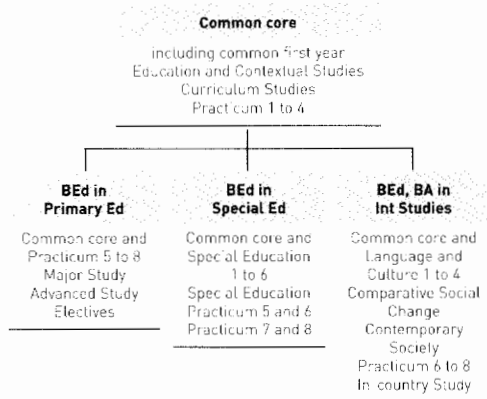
**Common core**

including common first year
Education and Contextual Studies
Curriculum Studies
Practicum 1 to 4

**BEd in Primary Ed**

Common core and
Practicum 5 to 8
Major Study
Advanced Study
Electives

**BEd in Special Ed**

Common core and
Special Education
1 to 6
Special Education
Practicum 5 and 6
Practicum 7 and 8

**BEd, BA in Int Studies**

Common core and
Language and
Culture 1 to 4
Comparative Social
Change
Contemporary
Society
Practicum 6 to 8
In-country Study